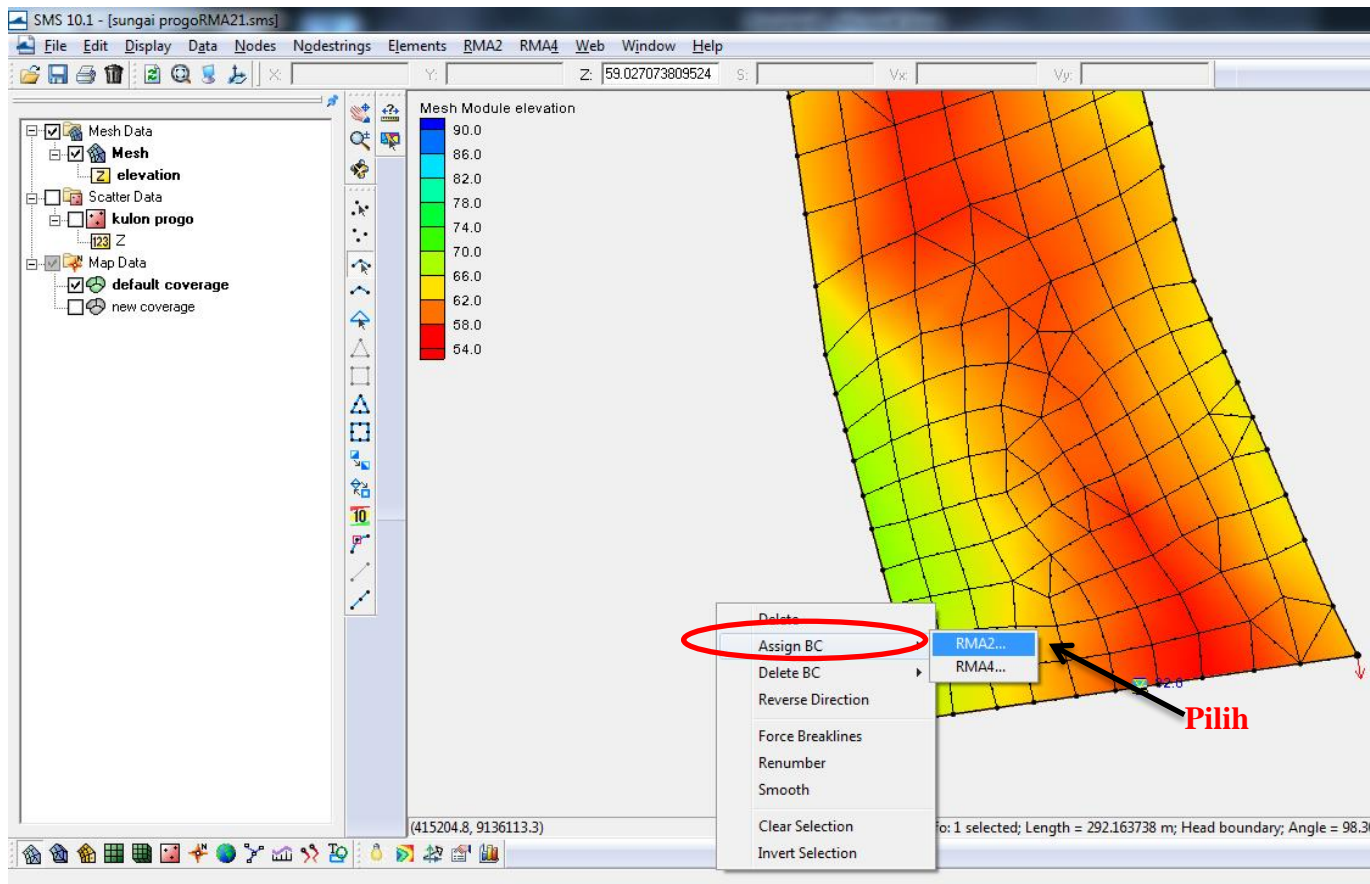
SMS 10.1 - [sungai progoRMA21.sms]

File Edit Display Data Nodes Nodestrings Elements RMA2 RMA4 Web Window Help

X: Y: Z: 59.027073809524 S: Vx: Vy:

Mesh Data
Mesh
elevation
Scatter Data
kulon progo
Z
Map Data
default coverage
new coverage

Mesh Module elevation
90.0
86.0
82.0
78.0
74.0
70.0
66.0
62.0
58.0
54.0

Delete
Assign BC
Delete BC
Reverse Direction
Force Breaklines
Renumber
Smooth
Clear Selection
Invert Selection

RMA2...
RMA4...

Pilih

62.0

(415204.8, 9136113.3)

fo: 1 selected; Length = 292.163738 m; Head boundary; Angle = 98.3